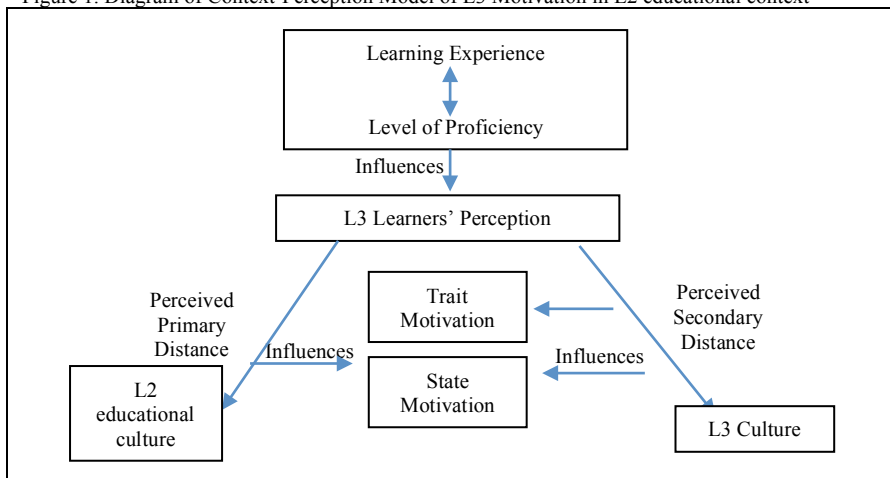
Figure 1. Diagram of Context-Perception Model of L3 Motivation in L2 educational context

Learning Experience

Level of Proficiency

Influences

L3 Learners' Perception

Perceived Primary Distance

Influences

Trait Motivation

State Motivation

Perceived Secondary Distance

Influences

L2 educational culture

L3 Culture